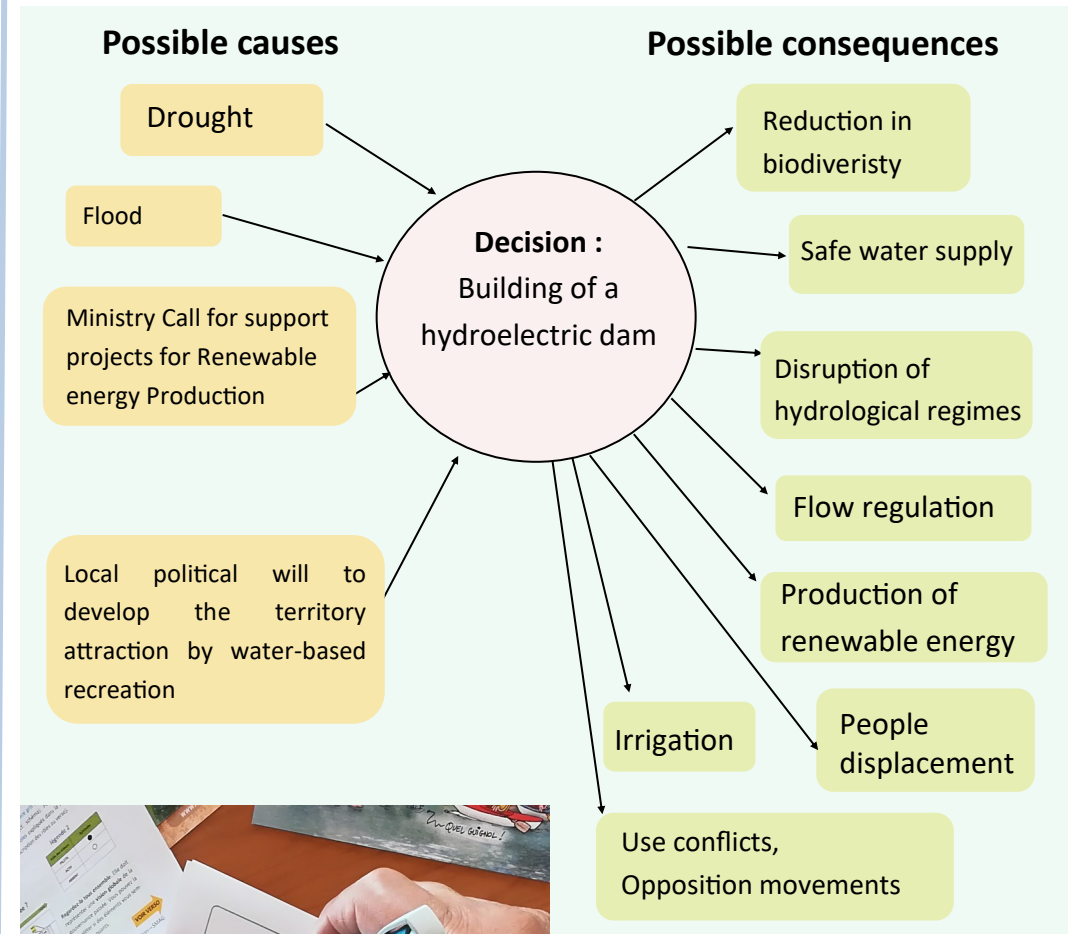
Possible causes

Possible consequences

Drought

Flood

Ministry Call for support projects for Renewable energy Production

Local political will to develop the territory attraction by water-based recreation

Decision :
Building of a hydroelectric dam

Reduction in biodiveristy

Safe water supply

Disruption of hydrological regimes

Flow regulation

Production of renewable energy

People displacement

Irrigation

Use conflicts, Opposition movements

QUEL GUIGNOL !

VOIR VERSO